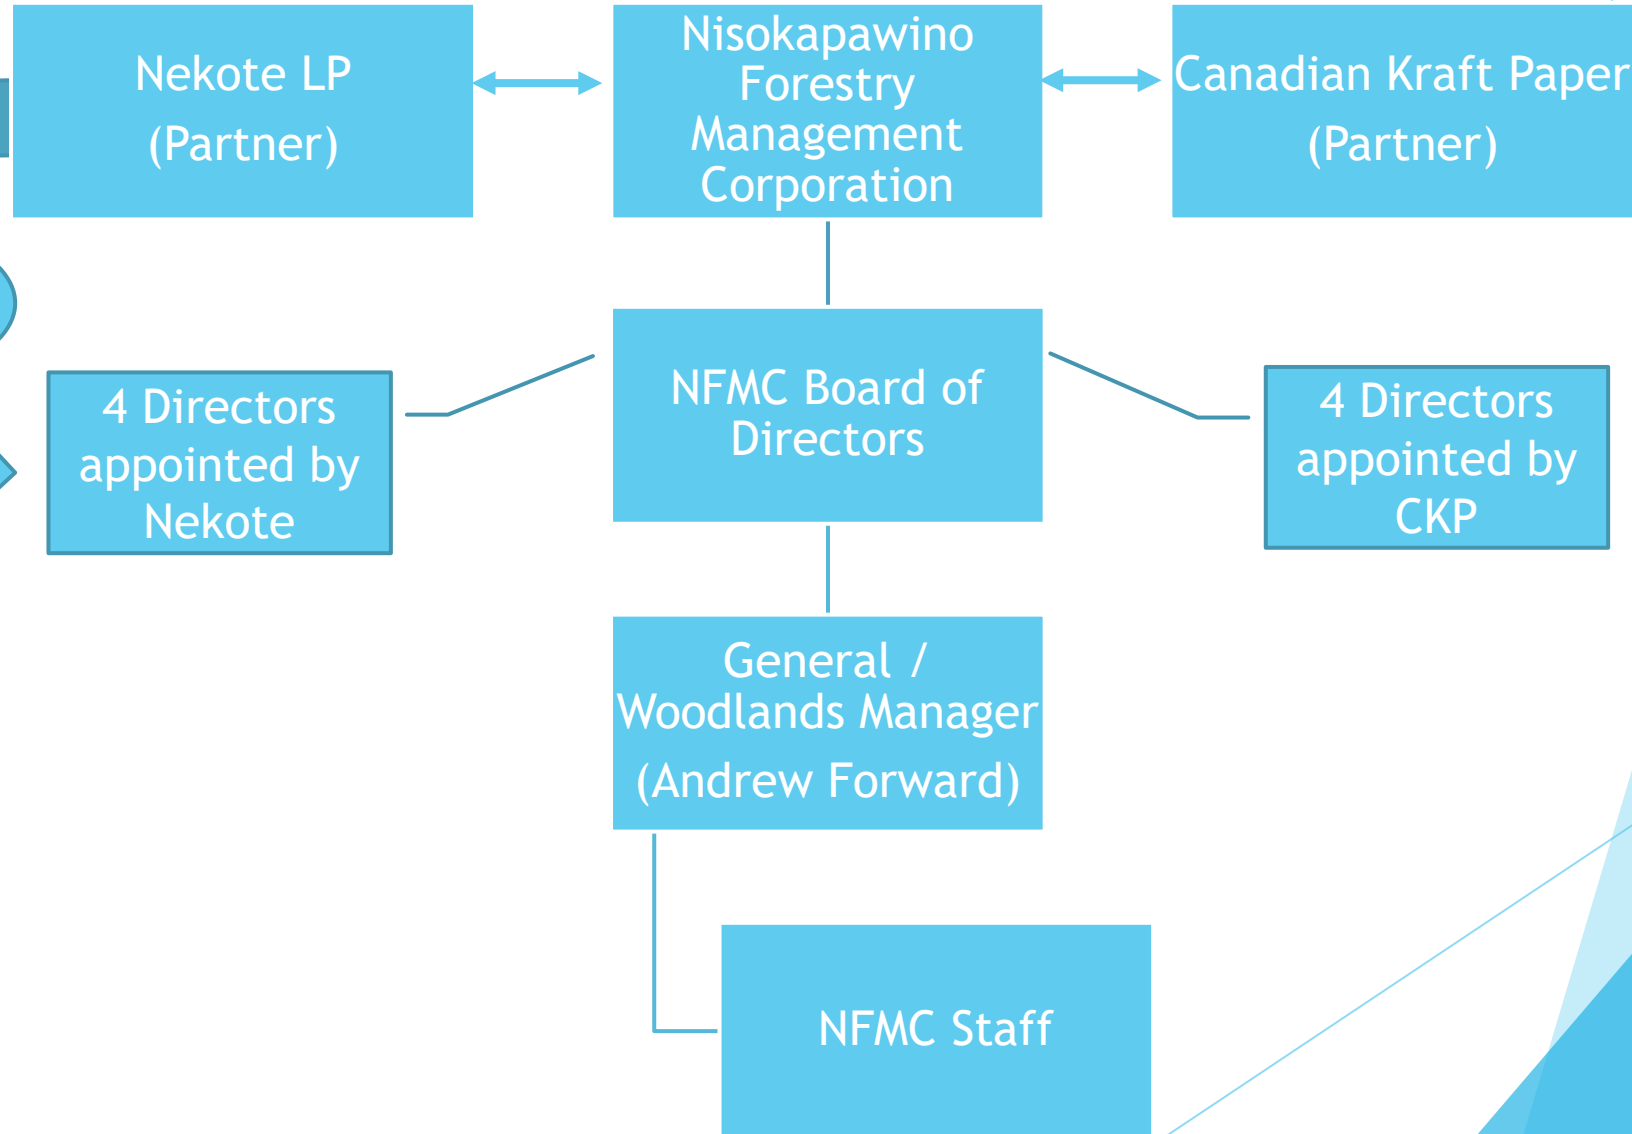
Nekote LP
(Partner)

Nisokapawino Forestry Management Corporation

Canadian Kraft Paper
(Partner)

4 Directors appointed by Nekote

NFMC Board of Directors

4 Directors appointed by CKP

General / Woodlands Manager
(Andrew Forward)

NFMC Staff